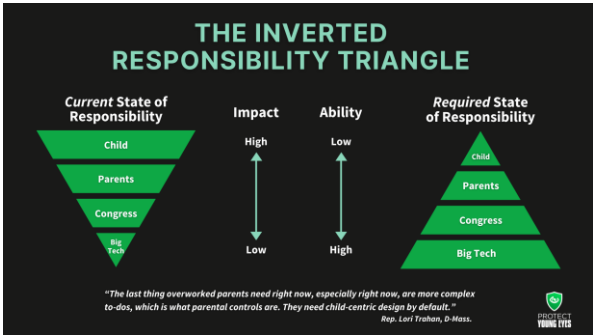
THE INVERTED RESPONSIBILITY TRIANGLE

Current State of Responsibility

Child

Parents

Congress

Big Tech

Impact

High

Low

Ability

Low

High

Required State of Responsibility

Child

Parents

Congress

Big Tech

"The last thing overworked parents need right now, especially right now, are more complex to-dos, which is what parental controls are. They need child-centric design by default."

Rep. Lori Trahan, D-Mass.

PROTECT YOUNG EYES